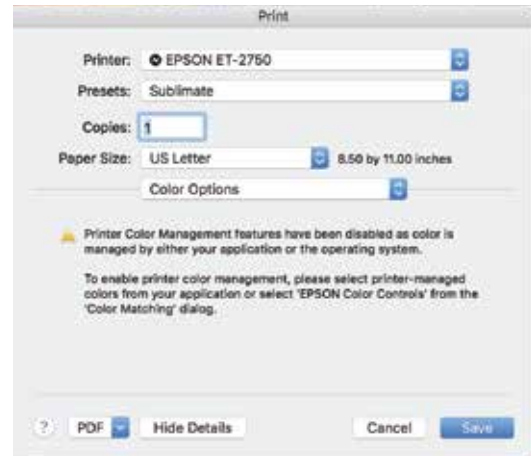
Print

Printer: EPSON ET-2750

Presets: Sublimate

Copies: 1

Paper Size: US Letter 8.50 by 11.00 inches

Color Options

Printer Color Management features have been disabled as color is managed by either your application or the operating system.

To enable printer color management, please select printer-managed colors from your application or select 'EPSON Color Controls' from the 'Color Matching' dialog.

? PDF Hide Details Cancel Save